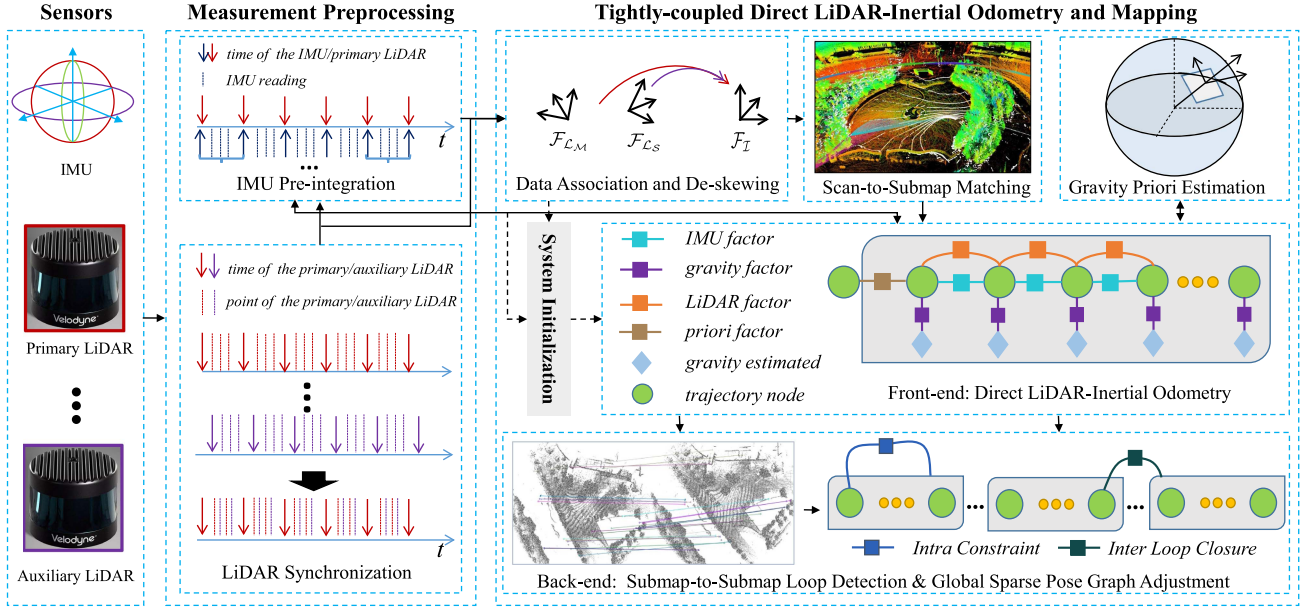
Sensors

IMU

Velodyne

Primary LiDAR

Velodyne

Auxiliary LiDAR

Measurement Preprocessing

time of the IMU/primary LiDAR

IMU reading

$t$

IMU Pre-integration

time of the primary/auxiliary LiDAR

point of the primary/auxiliary LiDAR

$t$

LiDAR Synchronization

Tightly-coupled Direct LiDAR-Inertial Odometry and Mapping

$\mathcal{F}_{\mathcal{L}_\mathcal{M}}$ $\mathcal{F}_{\mathcal{L}_\mathcal{S}}$ $\mathcal{F}_{\mathcal{I}}$

Data Association and De-skewing

Scan-to-Submap Matching

Gravity Priori Estimation

System Initialization

IMU factor

gravity factor

LiDAR factor

priori factor

gravity estimated

trajectory node

Front-end: Direct LiDAR-Inertial Odometry

Intra Constraint

Inter Loop Closure

Back-end: Submap-to-Submap Loop Detection & Global Sparse Pose Graph Adjustment